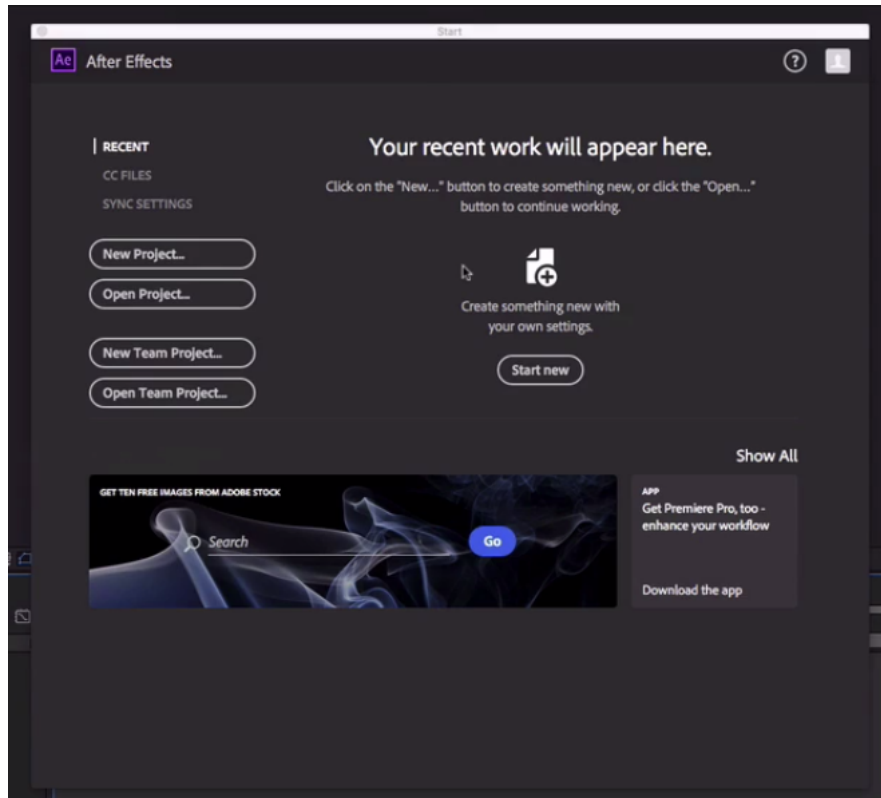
Start

Ae After Effects

?

RECENT

CC FILES

SYNC SETTINGS

New Project...

Open Project...

New Team Project...

Open Team Project...

Your recent work will appear here.

Click on the "New..." button to create something new, or click the "Open..." button to continue working.

Create something new with your own settings.

Start new

Show All

GET TEN FREE IMAGES FROM ADOBE STOCK

Search

Go

APP

Get Premiere Pro, too - enhance your workflow

Download the app